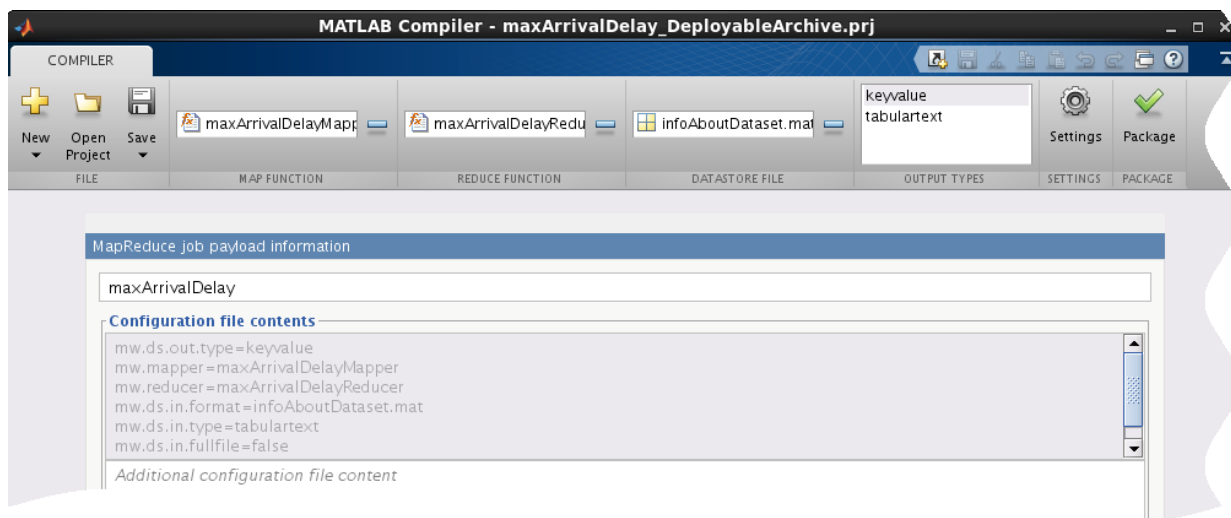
MATLAB Compiler - maxArrivalDelay_DeployableArchive.prj

COMPILER

New
Open Project
Save
FILE

maxArrivalDelayMapp
MAP FUNCTION

maxArrivalDelayRedu
REDUCE FUNCTION

infoAboutDataset.mat
DATASTORE FILE

keyvalue
tabulartext
OUTPUT TYPES

Settings
SETTINGS

Package
PACKAGE

MapReduce job payload information

maxArrivalDelay

Configuration file contents

mw.ds.out.type=keyvalue
mw.mapper=maxArrivalDelayMapper
mw.reducer=maxArrivalDelayReducer
mw.ds.in.format=infoAboutDataset.mat
mw.ds.in.type=tabulartext
mw.ds.in.fullfile=false

Additional configuration file content